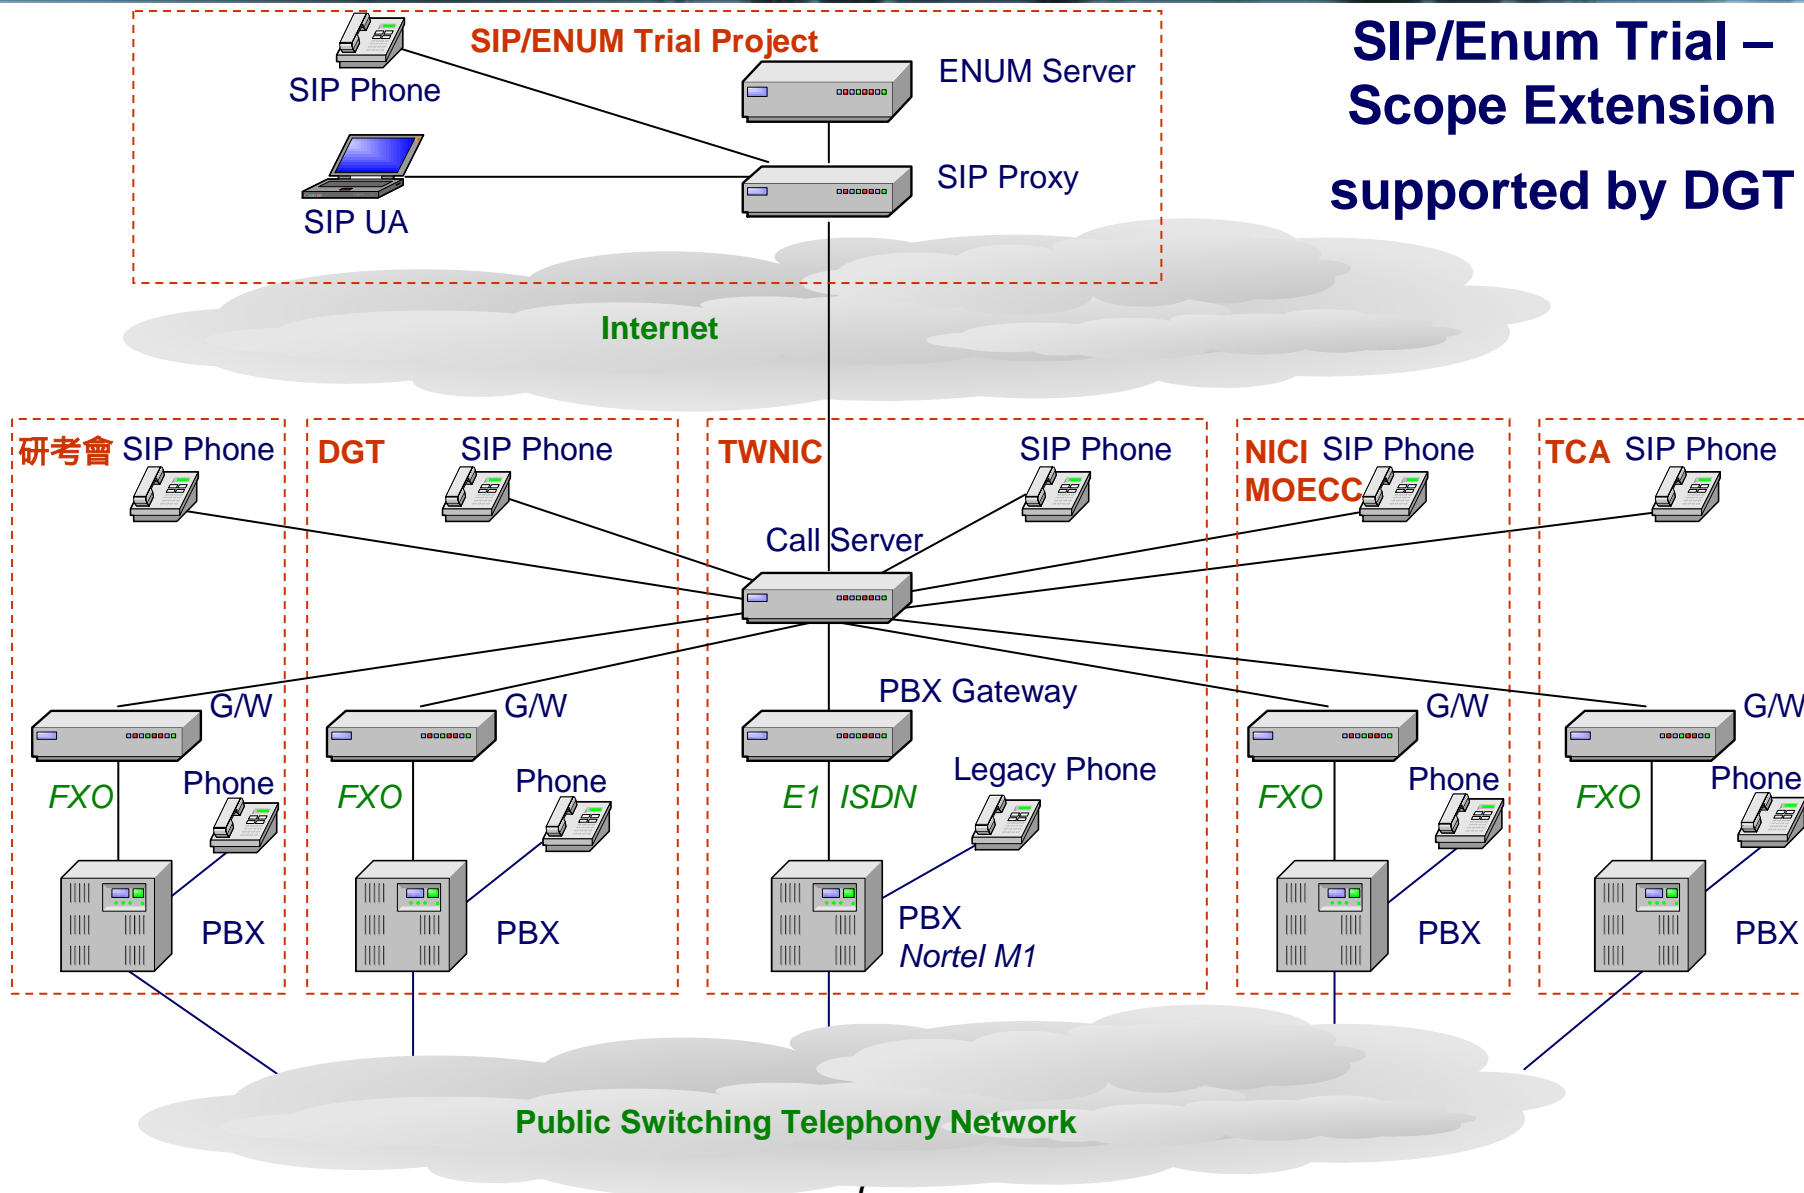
SIP/Enum Trial – Scope Extension supported by DGT

SIP/ENUM Trial Project

SIP Phone

ENUM Server

SIP Proxy

SIP UA

Internet

研考會 SIP Phone

DGT SIP Phone

TWNIC SIP Phone

NICI SIP Phone
MOECC

TCA SIP Phone

Call Server

G/W
FXO
Phone
PBX

G/W
FXO
Phone
PBX

PBX Gateway
E1 ISDN
Legacy Phone
PBX
Nortel M1

G/W
FXO
Phone
PBX

G/W
FXO
Phone
PBX

Public Switching Telephony Network